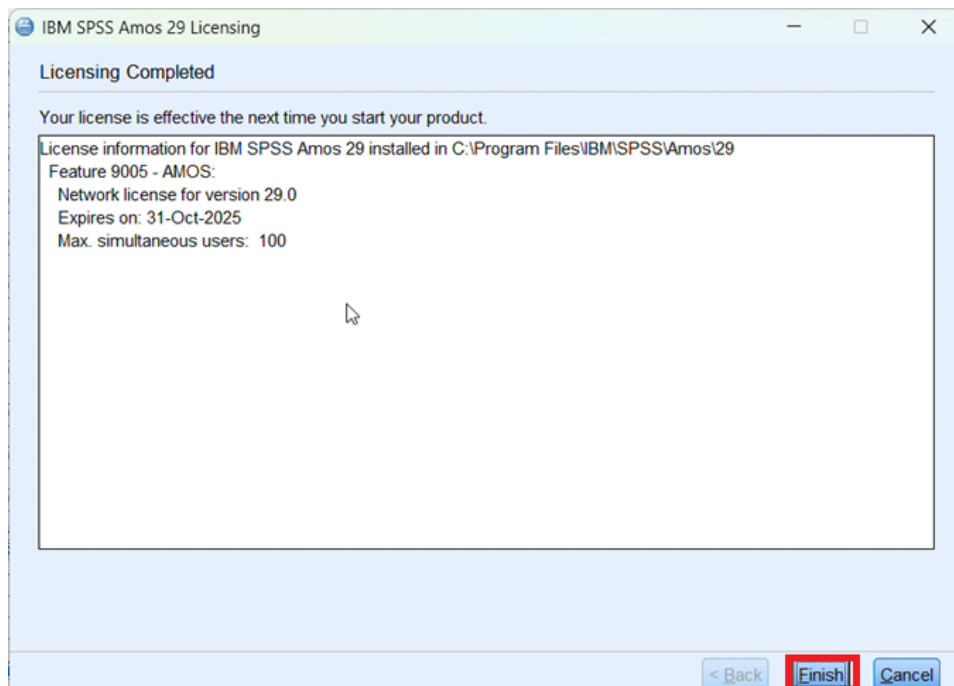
IBM SPSS Amos 29 Licensing

Licensing Completed

Your license is effective the next time you start your product.

License information for IBM SPSS Amos 29 installed in C:\Program Files\IBM\SPSS\Amos\29
Feature 9005 - AMOS:
Network license for version 29.0
Expires on: 31-Oct-2025
Max. simultaneous users: 100

< Back
Finish
Cancel